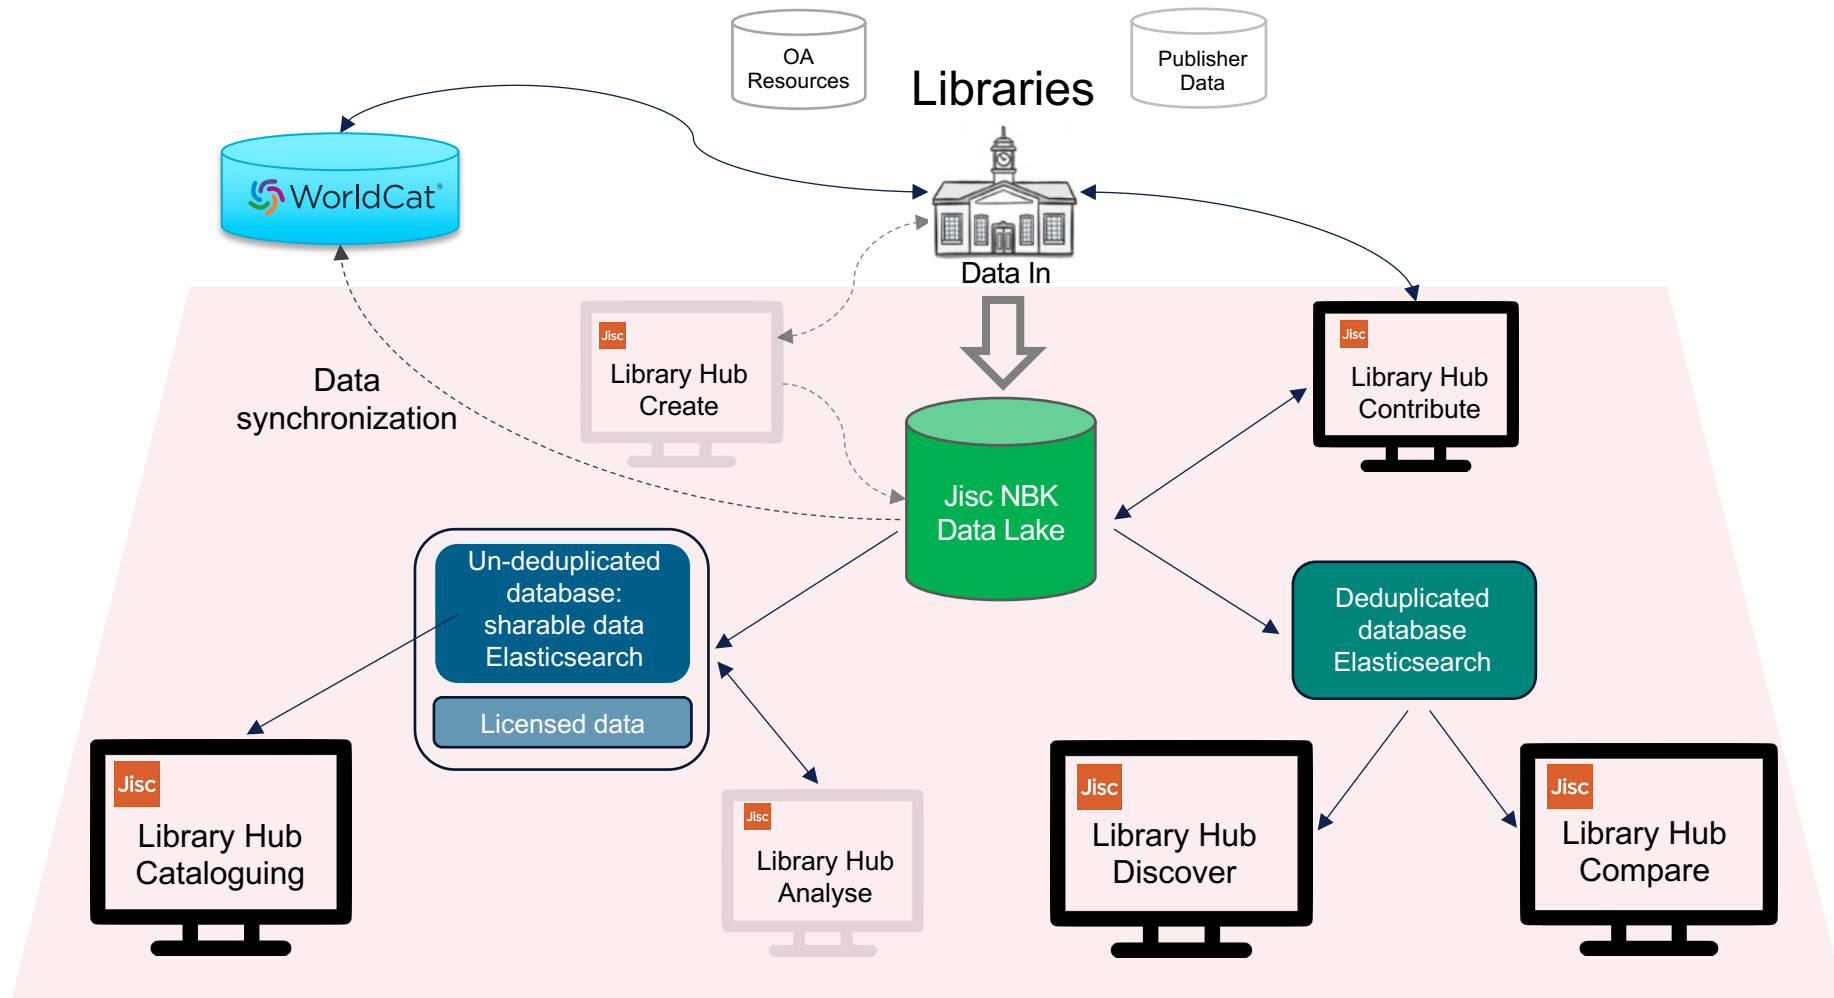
OA Resources

Libraries

Publisher Data

WorldCat®

Data In

Jisc

Library Hub Create

Data synchronization

Jisc

Library Hub Contribute

Jisc NBK Data Lake

Un-deduplicated database: sharable data Elasticsearch

Licensed data

Deduplicated database Elasticsearch

Jisc

Library Hub Cataloguing

Jisc

Library Hub Analyse

Jisc

Library Hub Discover

Jisc

Library Hub Compare